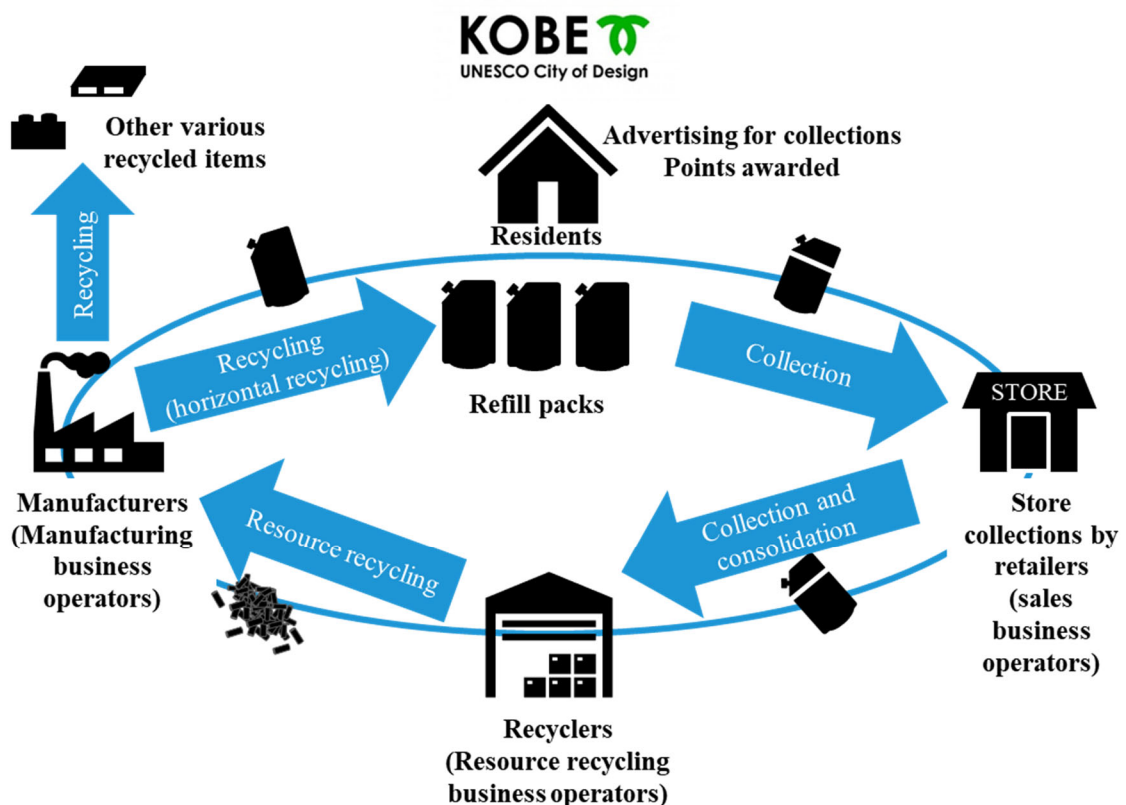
KOBE
UNESCO City of Design

Other various recycled items

Recycling

Advertising for collections
Points awarded

Residents

Recycling (horizontal recycling)

Refill packs

Collection

STORE

Manufacturers (Manufacturing business operators)

Resource recycling

Collection and consolidation

Store collections by retailers (sales business operators)

Recyclers (Resource recycling business operators)